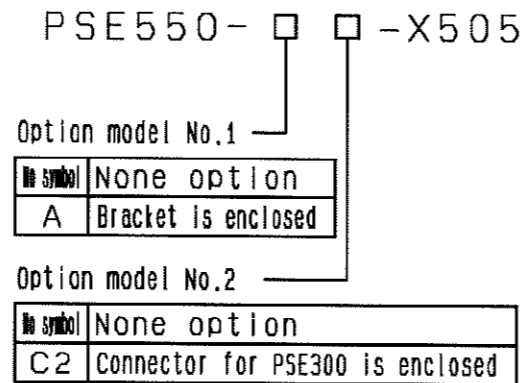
PSE550- □ □ -X505

Option model No.1

| No symbol | None option |
|---|---|
| A | Bracket is enclosed |

Option model No.2

| No symbol | None option |
|---|---|
| C2 | Connector for PSE300 is enclosed |